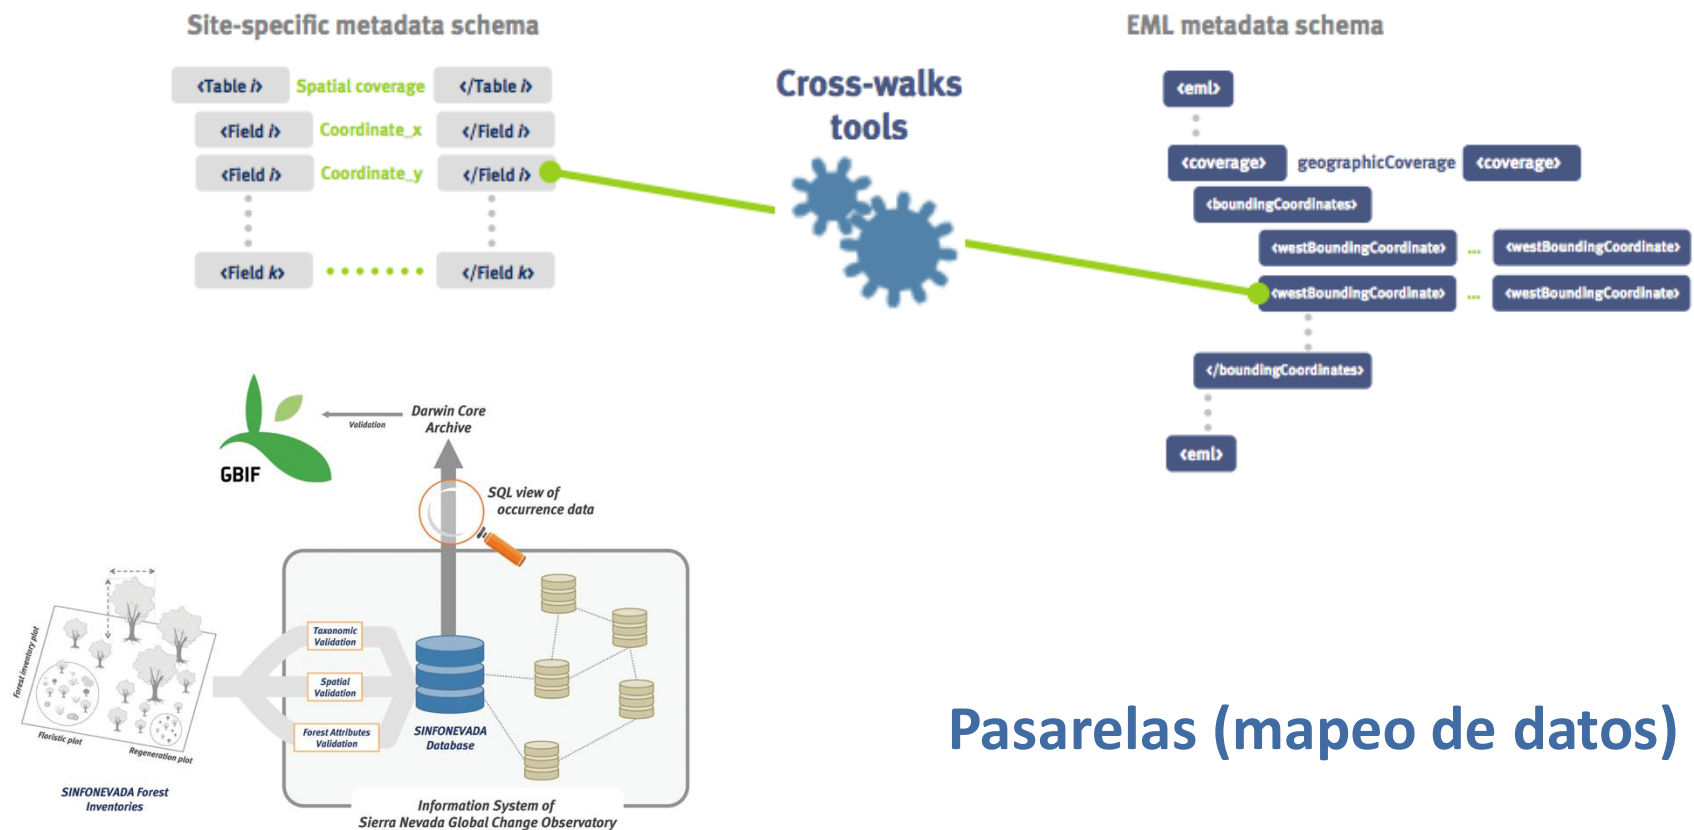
Site-specific metadata schema

<Table i> Spatial coverage </Table i>
<Field i> Coordinate_x </Field i>
<Field i> Coordinate_y </Field i>
<Field k> </Field k>

Cross-walks tools

EML metadata schema

<eml>
<coverage> geographicCoverage <coverage>
<boundingCoordinates>
<westBoundingCoordinate> ... <westBoundingCoordinate>
<westBoundingCoordinate> ... <westBoundingCoordinate>
</boundingCoordinates>
<eml>

GBIF
Validation
Darwin Core Archive
SQL view of occurrence data
Forest inventory plot
Floristic plot
Regeneration plot
SINFONEVADA Forest Inventories
Taxonomic Validation
Spatial Validation
Forest Attributes Validation
SINFONEVADA Database
Information System of Sierra Nevada Global Change Observatory

Pasarelas (mapeo de datos)